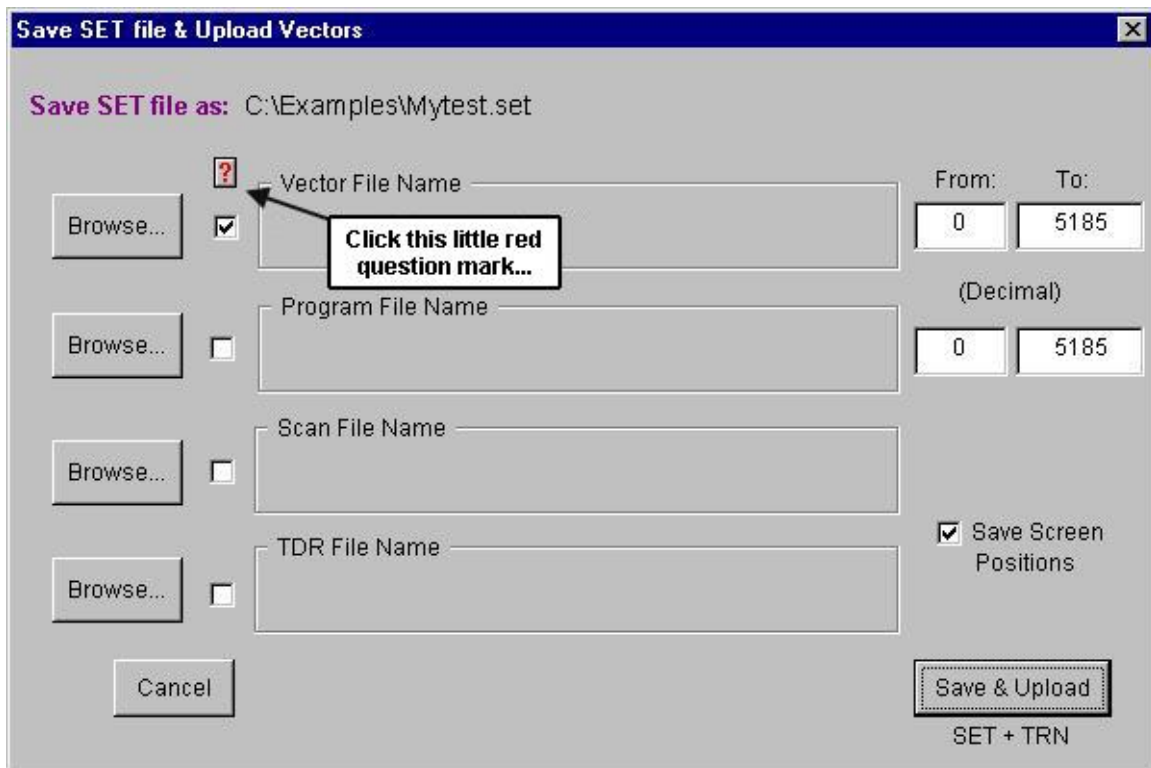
Save SET file & Upload Vectors

Save SET file as: C:\Examples\Mytest.set

?

Browse...

Vector File Name

Click this little red question mark...

From: To:

0 5185

(Decimal)

Browse...

Program File Name

0 5185

Browse...

Scan File Name

Browse...

TDR File Name

Save Screen Positions

Cancel

Save & Upload

SET + TRN